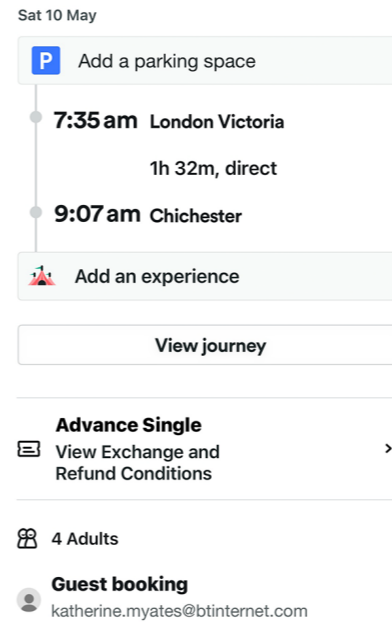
Sat 10 May

P Add a parking space

7:35 am London Victoria

1h 32m, direct

9:07 am Chichester

Add an experience

View journey

Advance Single
View Exchange and Refund Conditions

4 Adults

Guest booking
katherine.myates@btinternet.com